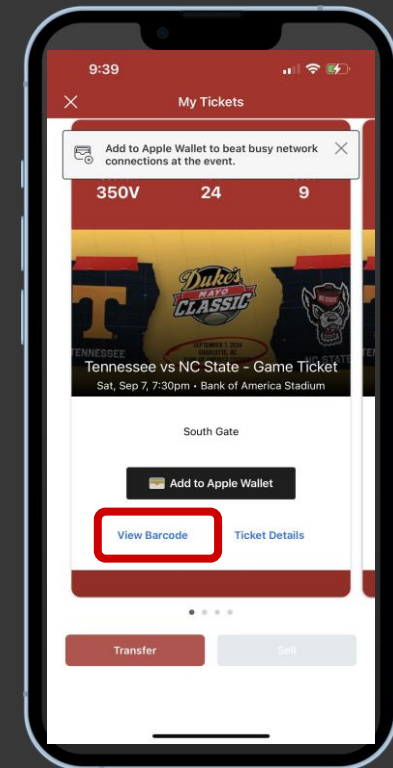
9:39

My Tickets

Add to Apple Wallet to beat busy network connections at the event.

350V 24 9

Duke's MAYO CLASSIC

TENNESSEE NC STATE

Tennessee vs NC State - Game Ticket

Sat, Sep 7, 7:30pm • Bank of America Stadium

South Gate

Add to Apple Wallet

View Barcode

Ticket Details

Transfer

Sell